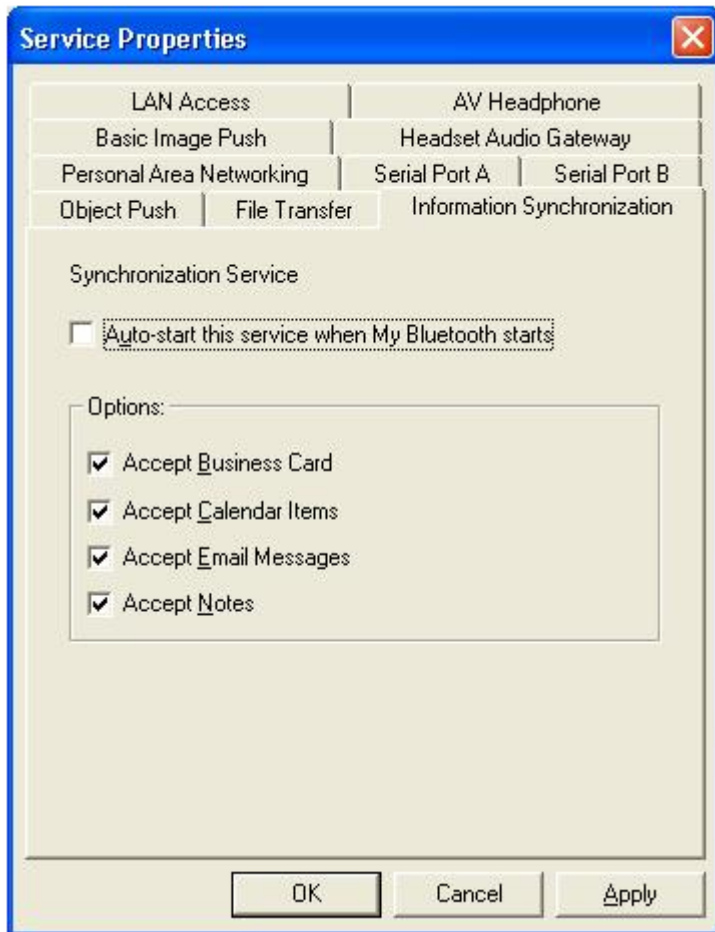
Service Properties

LAN Access
AV Headphone
Basic Image Push
Headset Audio Gateway
Personal Area Networking
Serial Port A
Serial Port B
Object Push
File Transfer
Information Synchronization

Synchronization Service

Auto-start this service when My Bluetooth starts

Options:

Accept Business Card
Accept Calendar Items
Accept Email Messages
Accept Notes

OK
Cancel
Apply